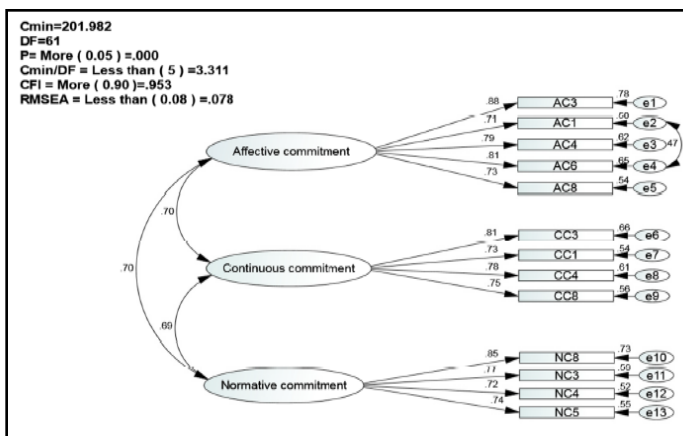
Cmin=201.982
DF=61
P= More ( 0.05 ) =.000
Cmin/DF = Less than ( 5 ) =3.311
CFI = More ( 0.90 )=.953
RMSEA = Less than ( 0.08 ) =.078

Affective commitment
.88 AC3 .78 e1
.71 AC1 .50 e2
.79 AC4 .62 e3
.81 AC6 .65 e4
.73 AC8 .54 e5
.47

.70
.70

Continuous commitment
.81 CC3 .66 e6
.73 CC1 .54 e7
.78 CC4 .61 e8
.75 CC8 .56 e9

.69

Normative commitment
.85 NC8 .73 e10
.77 NC3 .59 e11
.72 NC4 .52 e12
.74 NC5 .55 e13